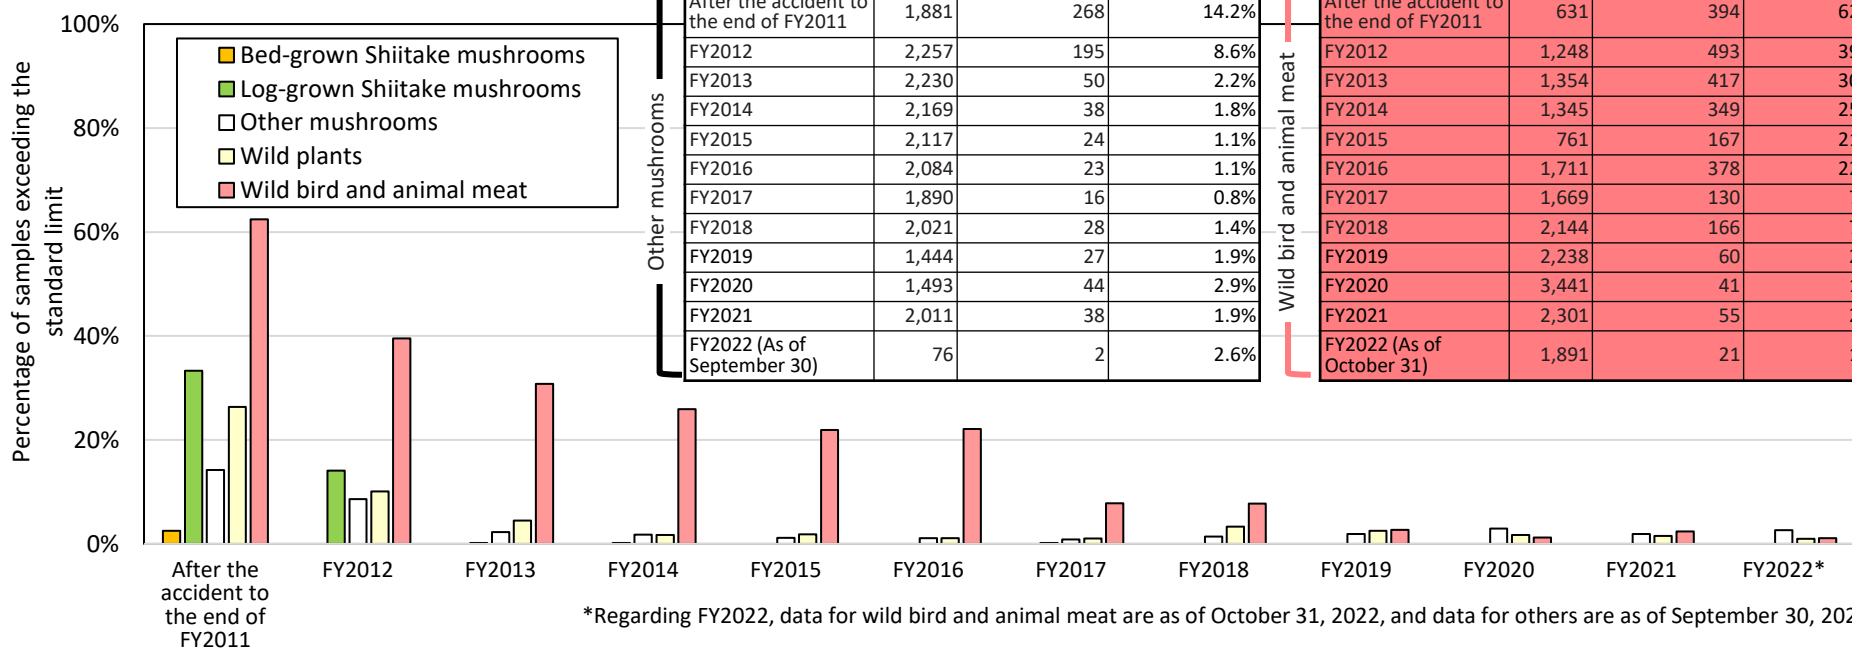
100%
80%
60%
40%
20%
0%

Percentage of samples exceeding the standard limit

Bed-grown Shiitake mushrooms
Log-grown Shiitake mushrooms
Other mushrooms
Wild plants
Wild bird and animal meat

Other mushrooms

| After the accident to the end of FY2011 | 1,881 | 268 | 14.2% |
|---|---|---|---|
| FY2012 | 2,257 | 195 | 8.6% |
| FY2013 | 2,230 | 50 | 2.2% |
| FY2014 | 2,169 | 38 | 1.8% |
| FY2015 | 2,117 | 24 | 1.1% |
| FY2016 | 2,084 | 23 | 1.1% |
| FY2017 | 1,890 | 16 | 0.8% |
| FY2018 | 2,021 | 28 | 1.4% |
| FY2019 | 1,444 | 27 | 1.9% |
| FY2020 | 1,493 | 44 | 2.9% |
| FY2021 | 2,011 | 38 | 1.9% |
| FY2022 (As of September 30) | 76 | 2 | 2.6% |

Wild bird and animal meat

| After the accident to the end of FY2011 | 631 | 394 | 6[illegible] |
|---|---|---|---|
| FY2012 | 1,248 | 493 | 3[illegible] |
| FY2013 | 1,354 | 417 | 3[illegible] |
| FY2014 | 1,345 | 349 | 2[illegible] |
| FY2015 | 761 | 167 | 2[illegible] |
| FY2016 | 1,711 | 378 | 2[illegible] |
| FY2017 | 1,669 | 130 | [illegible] |
| FY2018 | 2,144 | 166 | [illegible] |
| FY2019 | 2,238 | 60 | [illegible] |
| FY2020 | 3,441 | 41 | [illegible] |
| FY2021 | 2,301 | 55 | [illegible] |
| FY2022 (As of October 31) | 1,891 | 21 | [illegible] |

After the accident to the end of FY2011
FY2012
FY2013
FY2014
FY2015
FY2016
FY2017
FY2018
FY2019
FY2020
FY2021
FY2022*

*Regarding FY2022, data for wild bird and animal meat are as of October 31, 2022, and data for others are as of September 30, 20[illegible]